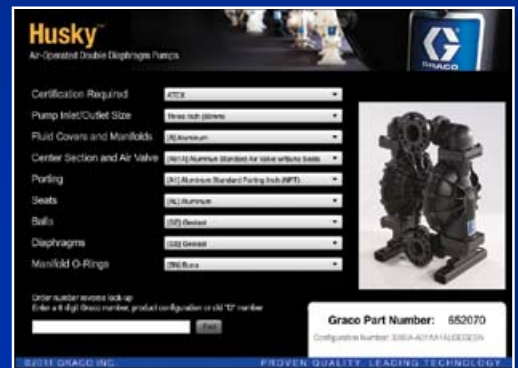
Husky™
Air-Operated Double Diaphragm Pumps

GRACO

Certification Required | ATEX
Pump Inlet/Outlet Size | Three Inch (80mm)
Fluid Covers and Manifolds | (A) Aluminum
Center Section and Air Valve | (A01A) Aluminum Standard Air Valve w/Seals
Porting | (A1) Aluminum Standard Porting Inch (NPT)
Seats | (AL) Aluminum
Balls | (GE) Geolast
Diaphragms | (GE) Geolast
Manifold O-Rings | (BN) Buna

Order number reverse look-up
Enter a 6 digit Graco number, product configuration or old "D" number

Find

Graco Part Number: 652070

Configuration Number: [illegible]

©2011 GRACO INC.

PROVEN QUALITY. LEADING TECHNOLOGY.